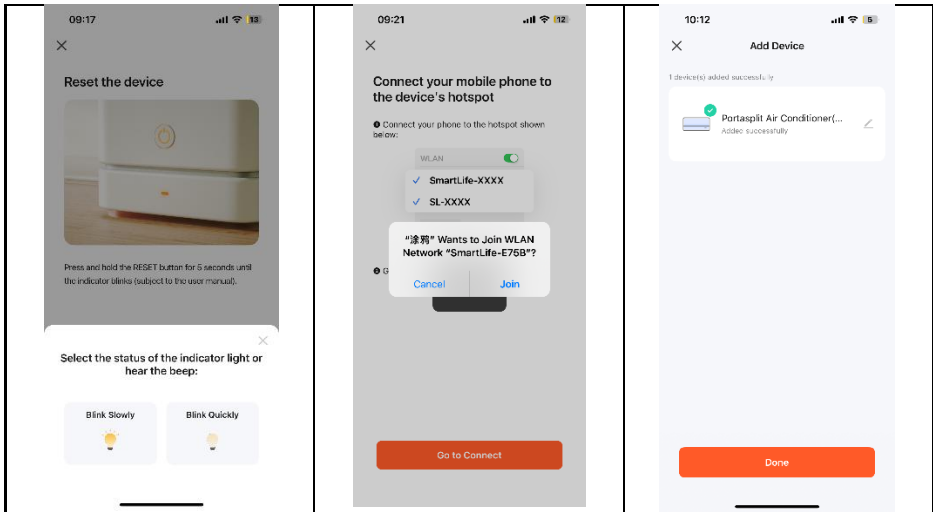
09:17 13

Reset the device

Press and hold the RESET button for 5 seconds until the indicator blinks (subject to the user manual).

Select the status of the indicator light or hear the beep:

Blink Slowly

Blink Quickly

09:21 12

Connect your mobile phone to the device's hotspot

❶ Connect your phone to the hotspot shown below:

WLAN

SmartLife-XXXX

SL-XXXX

❷ G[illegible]

"涂鸦" Wants to Join WLAN Network "SmartLife-E75B"?

Cancel

Join

Go to Connect

10:12 5

Add Device

1 device(s) added successfully

Portasplit Air Conditioner(...

Added successfully

Done